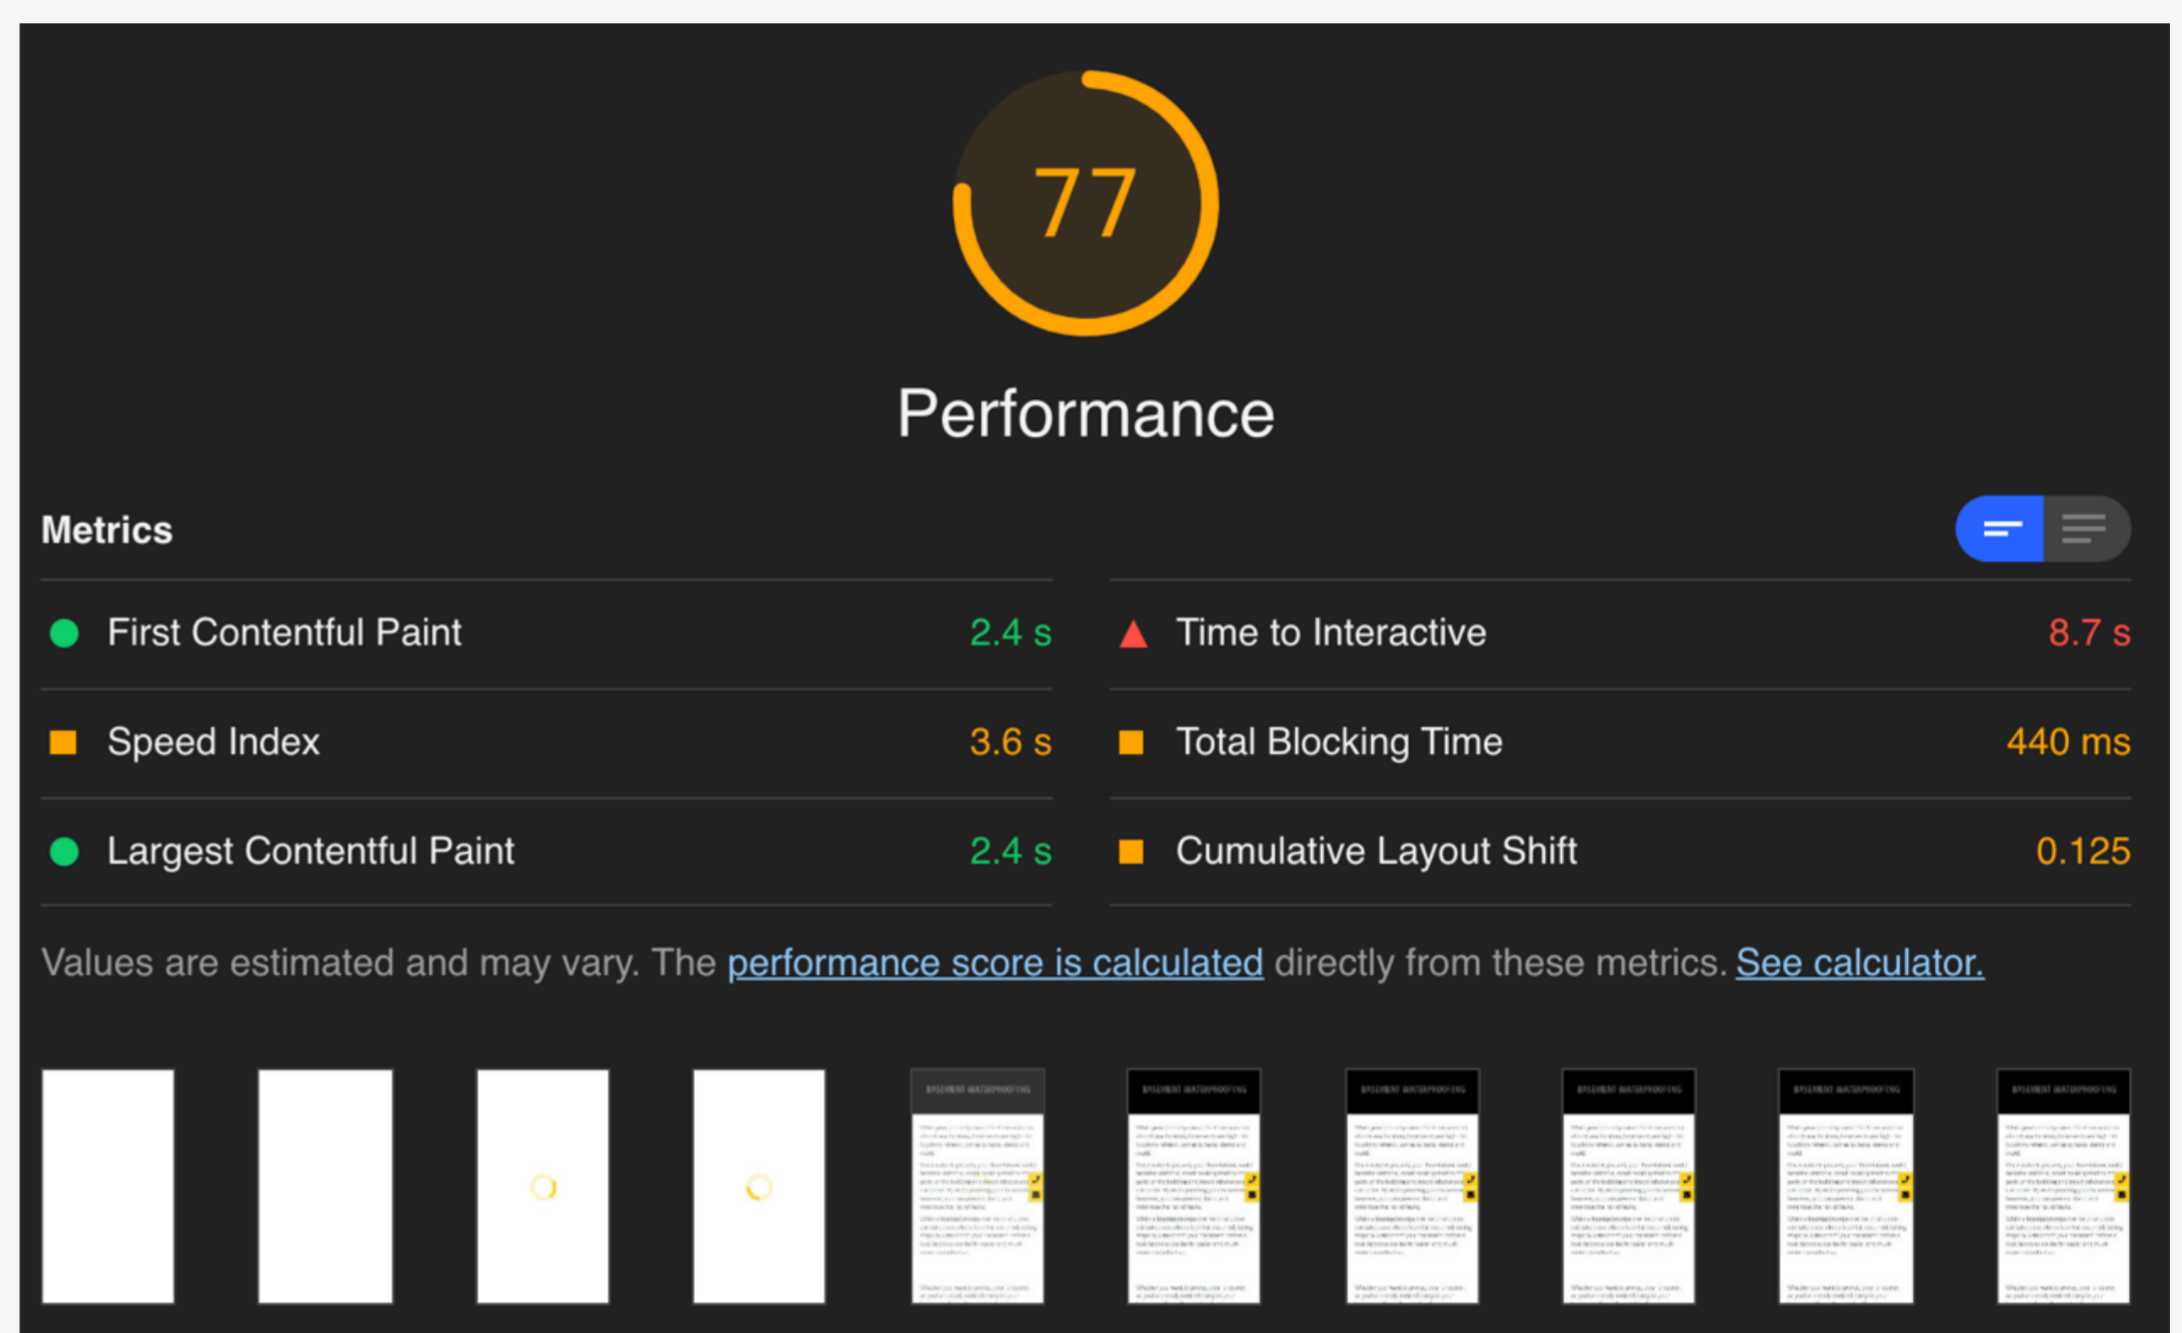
77

Performance

Metrics

First Contentful Paint 2.4 s

Time to Interactive 8.7 s

Speed Index 3.6 s

Total Blocking Time 440 ms

Largest Contentful Paint 2.4 s

Cumulative Layout Shift 0.125

Values are estimated and may vary. The performance score is calculated directly from these metrics. See calculator.

BASEMENT WATERPROOFING

BASEMENT WATERPROOFING

BASEMENT WATERPROOFING

BASEMENT WATERPROOFING

BASEMENT WATERPROOFING

BASEMENT WATERPROOFING